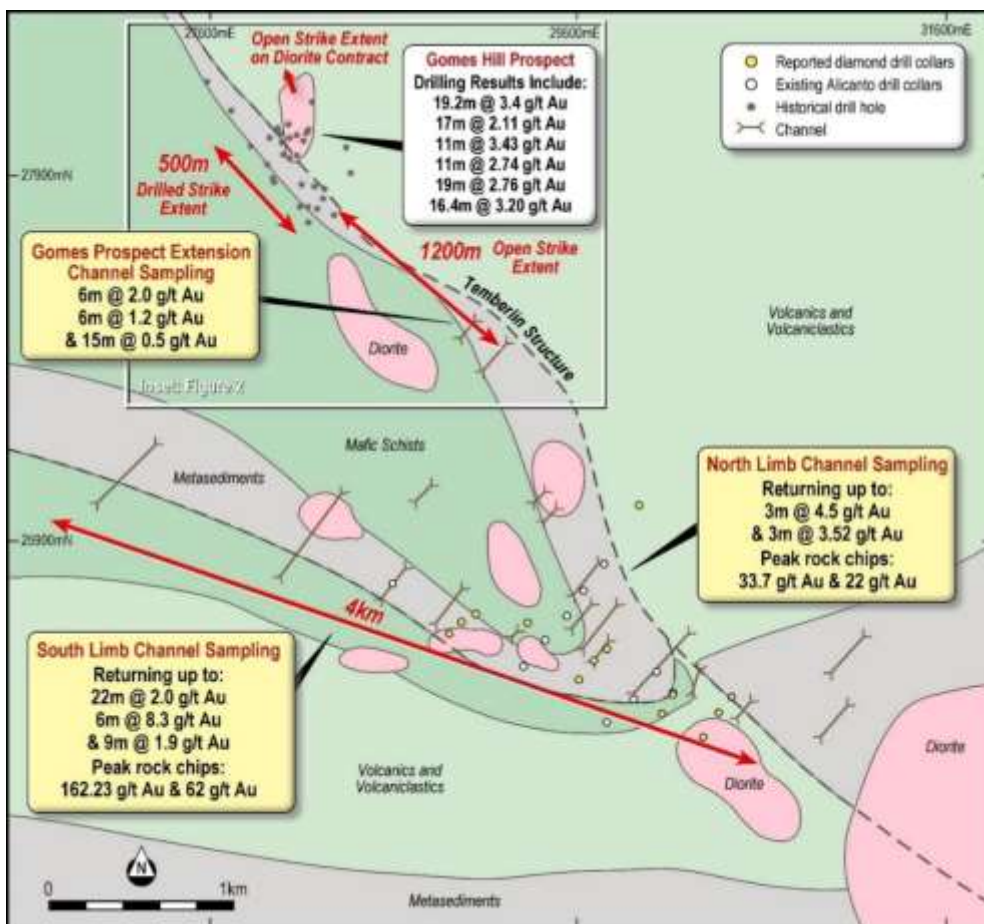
29600mE
29600mE
31600mE
Open Strike Extent on Diorite Contract
Gomes Hill Prospect
Drilling Results Include:
19.2m @ 3.4 g/t Au
17m @ 2.11 g/t Au
11m @ 3.43 g/t Au
11m @ 2.74 g/t Au
19m @ 2.76 g/t Au
16.4m @ 3.20 g/t Au

Reported diamond drill collars
Existing Alicanto drill collars
Historical drill hole
Channel

27900mN
500m
Drilled Strike Extent
1200m
Open Strike Extent

Gomes Prospect Extension Channel Sampling
6m @ 2.0 g/t Au
6m @ 1.2 g/t Au
& 15m @ 0.5 g/t Au

Tenberin Structure
Diorite
Volcanics and Volcaniclastics
Inset Figure X
Mafic Schists
Metasediments

North Limb Channel Sampling
Returning up to:
3m @ 4.5 g/t Au
& 3m @ 3.52 g/t Au
Peak rock chips:
33.7 g/t Au & 22 g/t Au

25900mN
4km

South Limb Channel Sampling
Returning up to:
22m @ 2.0 g/t Au
6m @ 8.3 g/t Au
& 9m @ 1.9 g/t Au
Peak rock chips:
162.23 g/t Au & 62 g/t Au

Volcanics and Volcaniclastics
Diorite
Diorite
N
0
1km
Metasediments